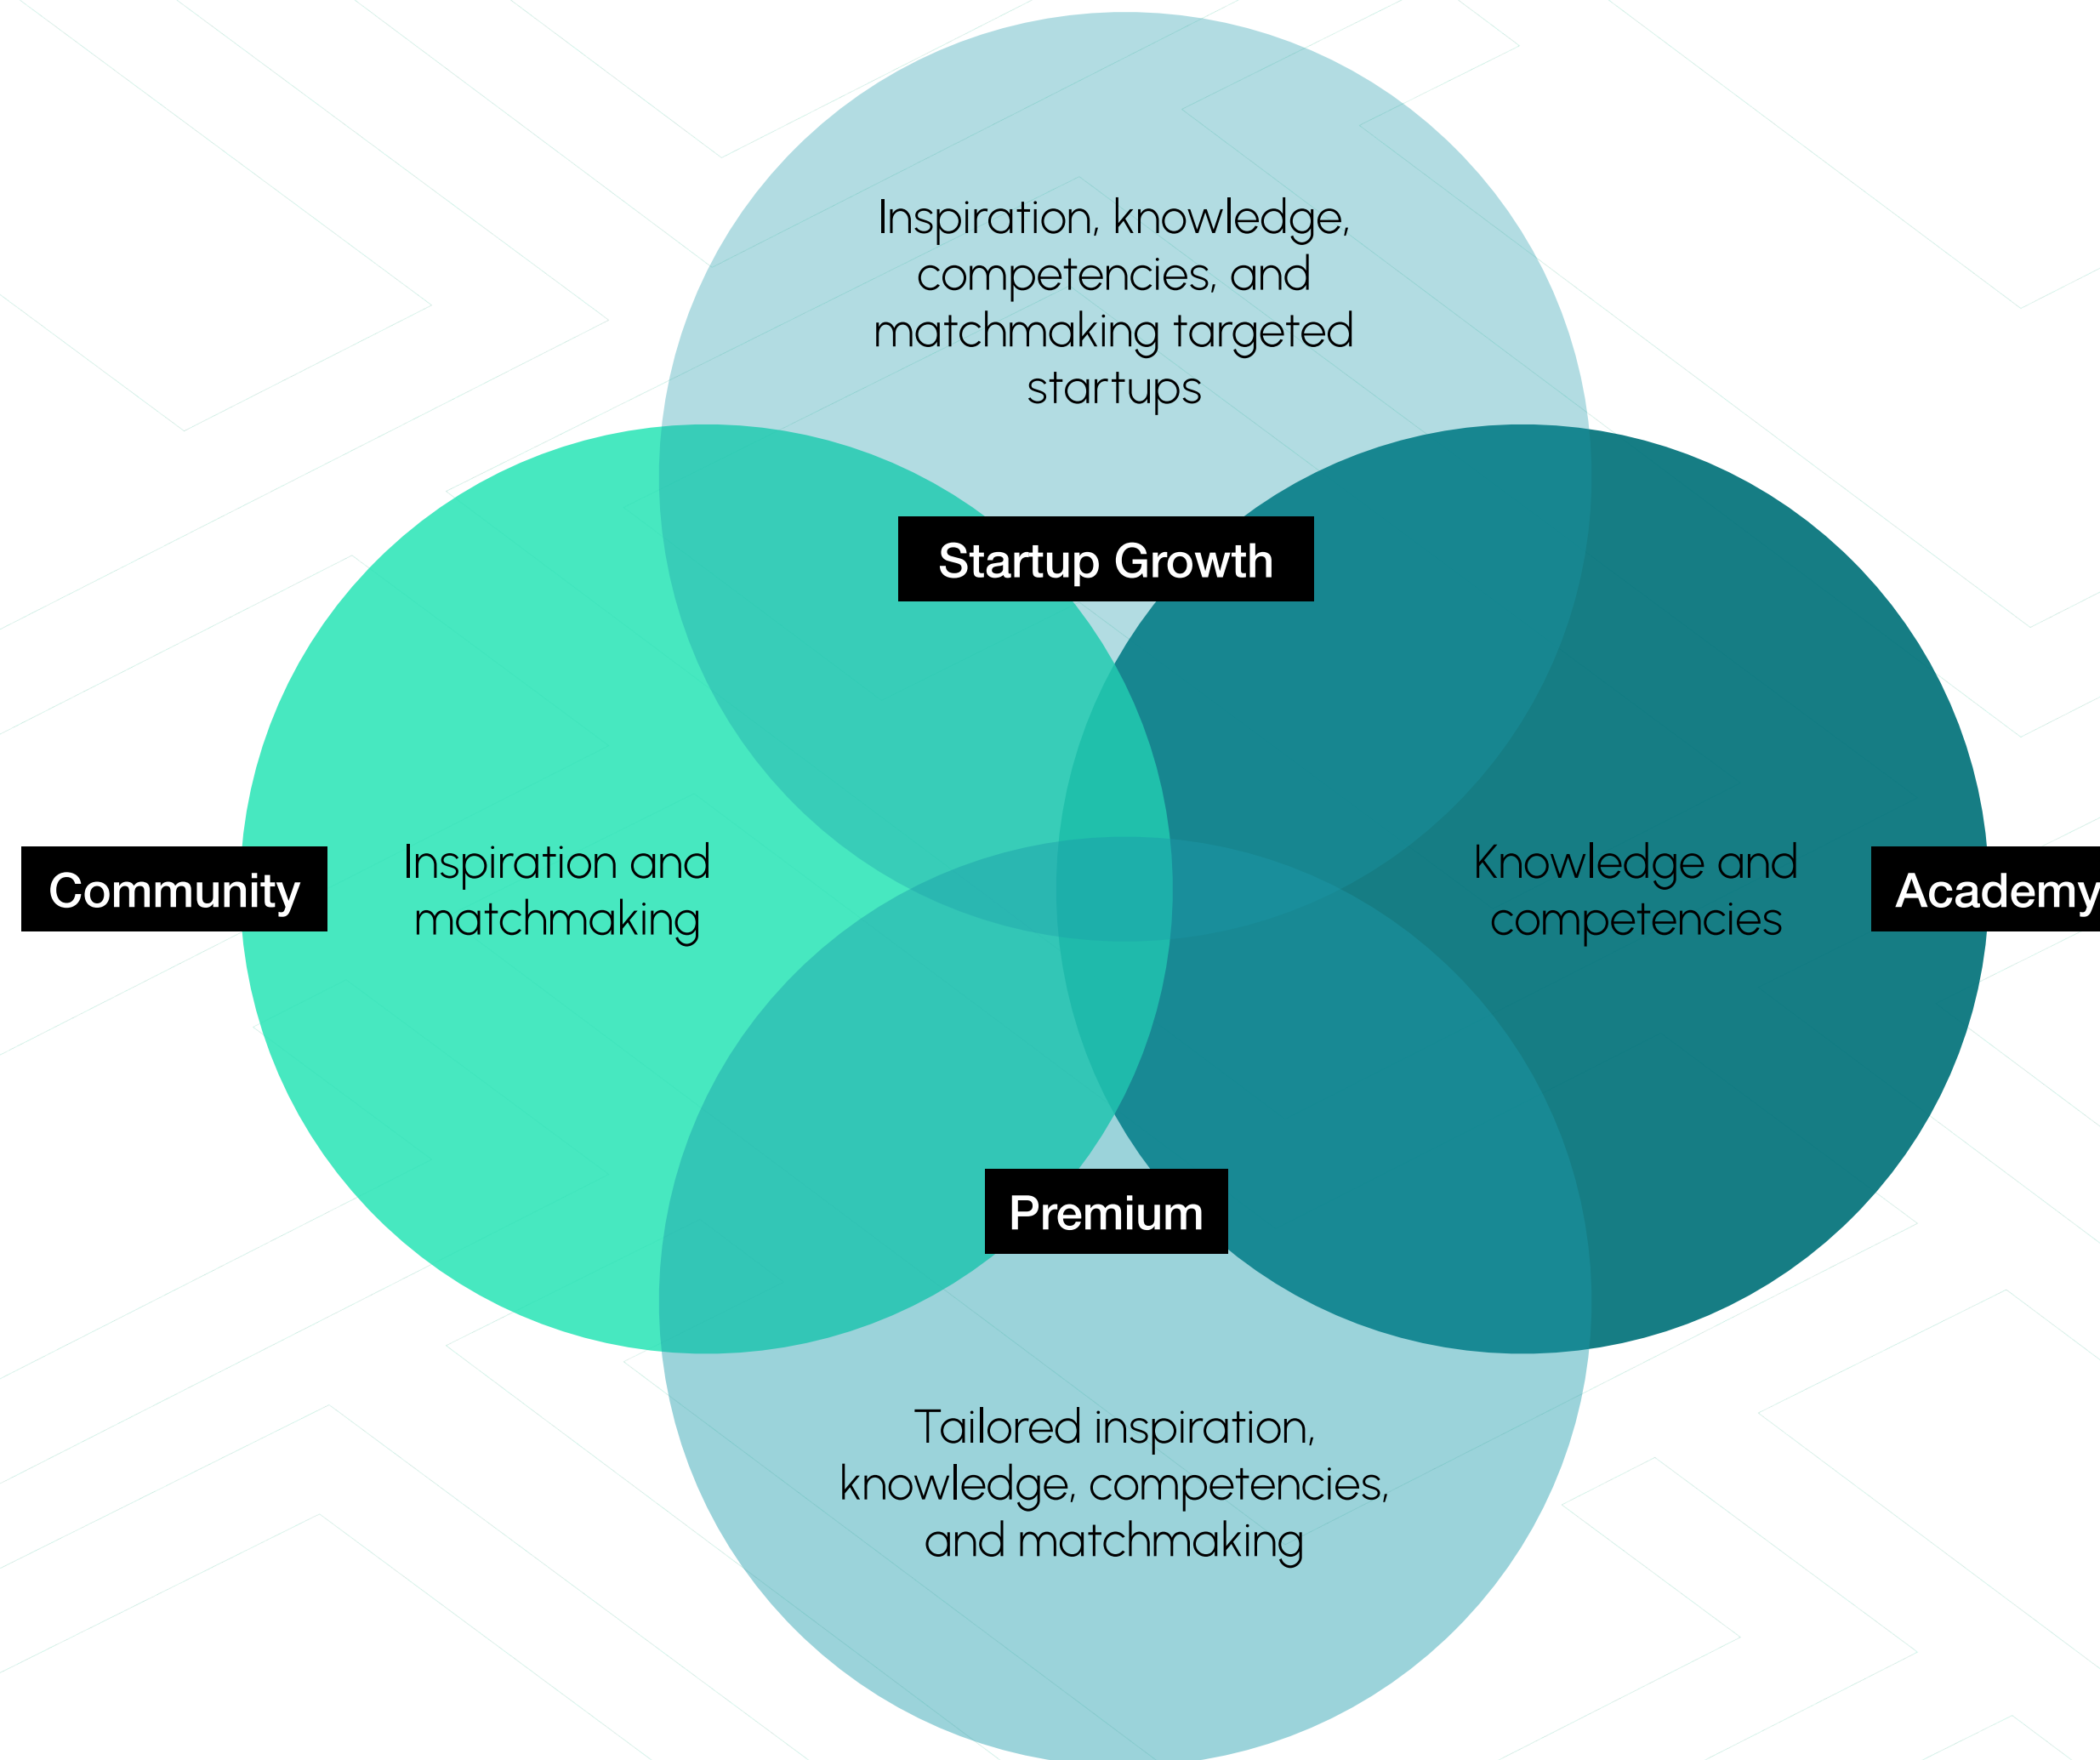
Inspiration, knowledge, competencies, and matchmaking targeted startups

Startup Growth

Community

Inspiration and matchmaking

Knowledge and competencies

Academy

Premium

Tailored inspiration, knowledge, competencies, and matchmaking